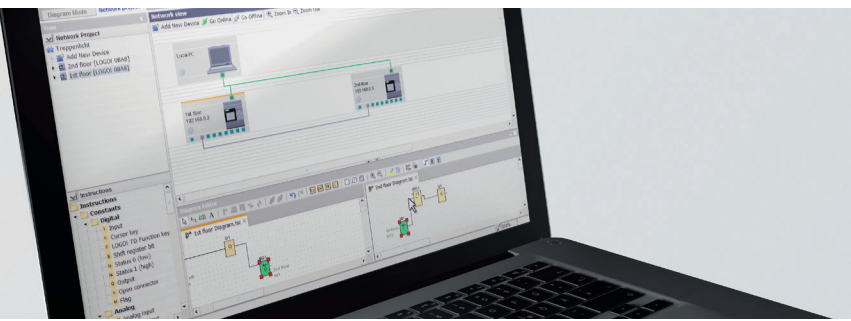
Diagram Mode
Network view
Add New Device
Go Online
Go Offline
Zoom In
Zoom Out
Network Project
Treppenlicht
Add New Device
2nd floor [LOGO! 0BA8]
1st floor [LOGO! 0BA8]
Local PC
1st floor
192.168.0.2
2nd floor
192.168.0.3
Instructions
Instructions
Constants
Digital
Input
Cursor key
LOGO! TD Function key
Shift register bit
Status 0 (low)
Status 1 (high)
Output
Open connector
Flag
Analog
Analog input
1st floor Diagram.lsc
2nd floor Diagram.lsc